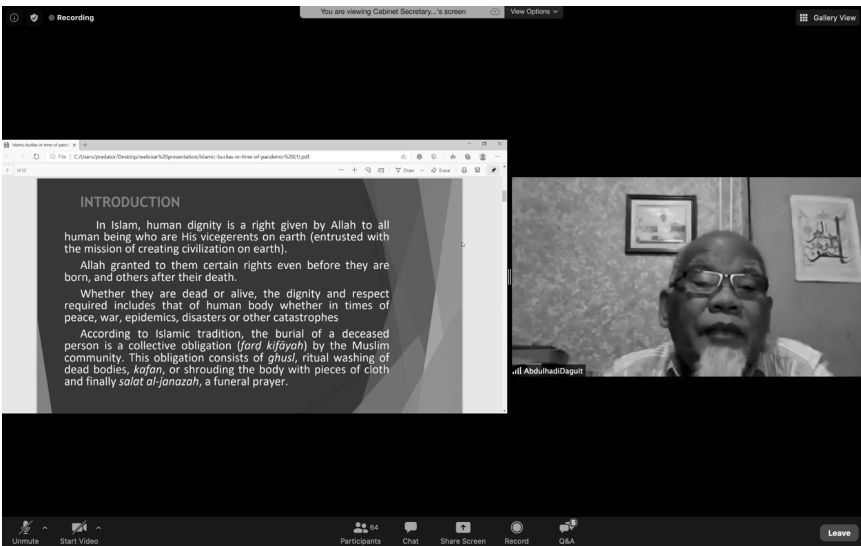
Recording

You are viewing Cabinet Secretary...'s screen

View Options

Gallery View

Islamic-burial-in-time-of-pand

File | C:/Users/jeedahr/Desktop/webinar%20presentation/Islamic-burias-in-time-of-pandemic%20(1).pdf

of 22

Draw

Erase

INTRODUCTION

In Islam, human dignity is a right given by Allah to all human being who are His vicegerents on earth (entrusted with the mission of creating civilization on earth).

Allah granted to them certain rights even before they are born, and others after their death.

Whether they are dead or alive, the dignity and respect required includes that of human body whether in times of peace, war, epidemics, disasters or other catastrophes

According to Islamic tradition, the burial of a deceased person is a collective obligation (fard kifāyah) by the Muslim community. This obligation consists of ghusl, ritual washing of dead bodies, kafan, or shrouding the body with pieces of cloth and finally salat al-janazah, a funeral prayer.

AbdulhadiDaguit

Unmute

Start Video

64

Participants

Chat

Share Screen

Record

5

Q&A

Leave